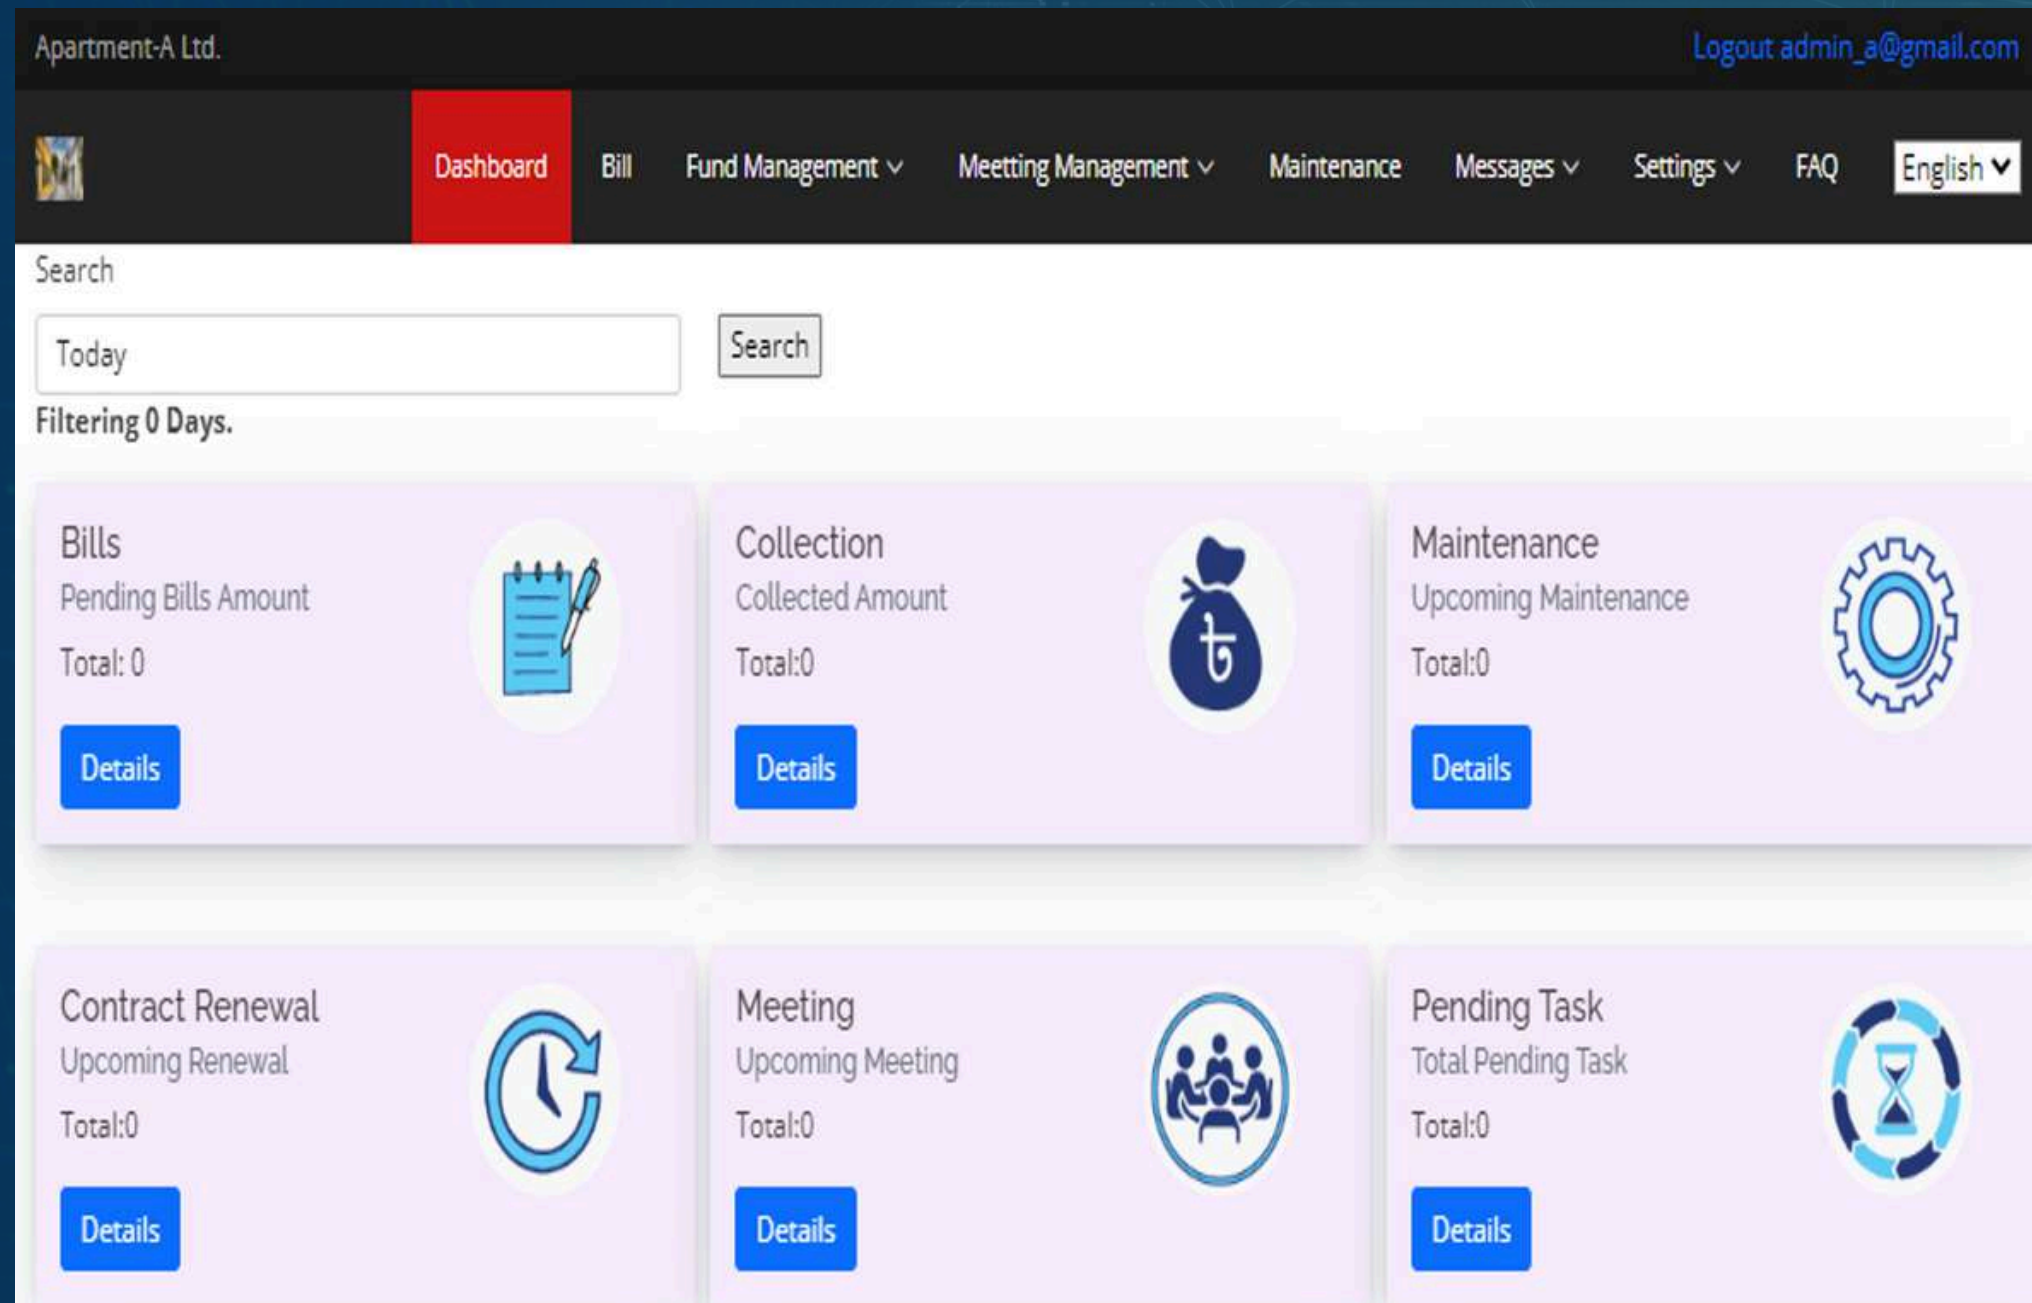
Apartment-A Ltd.

Logout admin_a@gmail.com

Dashboard
Bill
Fund Management
Meetting Management
Maintenance
Messages
Settings
FAQ
English

Search

Today

Search

Filtering 0 Days.

Bills
Pending Bills Amount
Total: 0
Details

Collection
Collected Amount
Total:0
Details

Maintenance
Upcoming Maintenance
Total:0
Details

Contract Renewal
Upcoming Renewal
Total:0
Details

Meeting
Upcoming Meeting
Total:0
Details

Pending Task
Total Pending Task
Total:0
Details